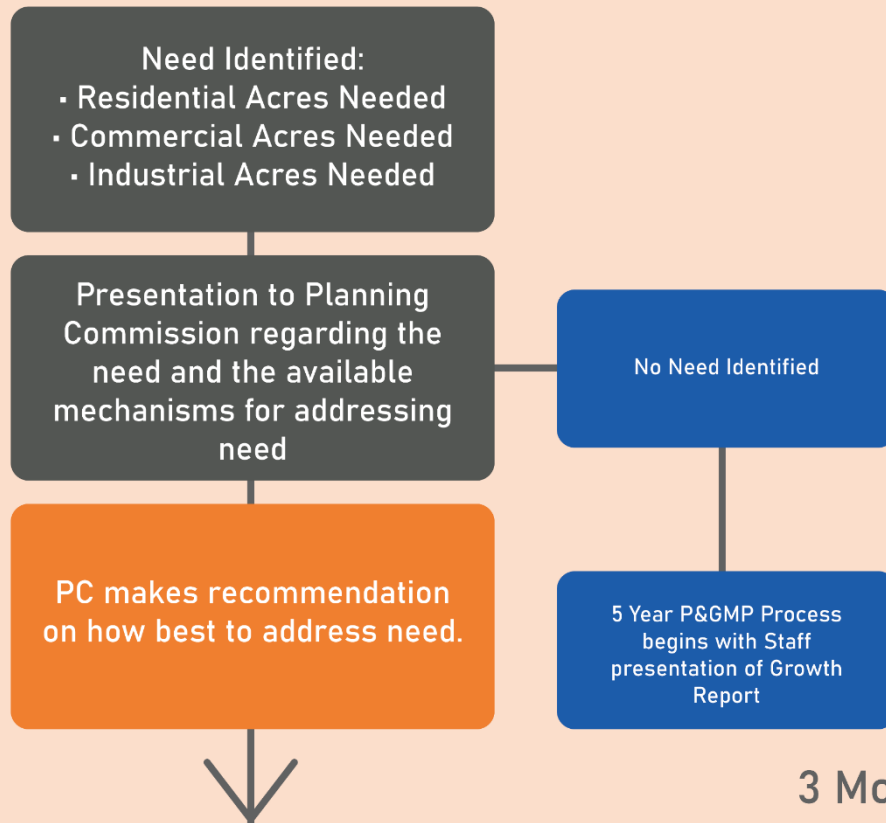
Need Identified:
▪ Residential Acres Needed
▪ Commercial Acres Needed
▪ Industrial Acres Needed

Presentation to Planning Commission regarding the need and the available mechanisms for addressing need

No Need Identified

PC makes recommendation on how best to address need.

5 Year P&GMP Process begins with Staff presentation of Growth Report

3 Mo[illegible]